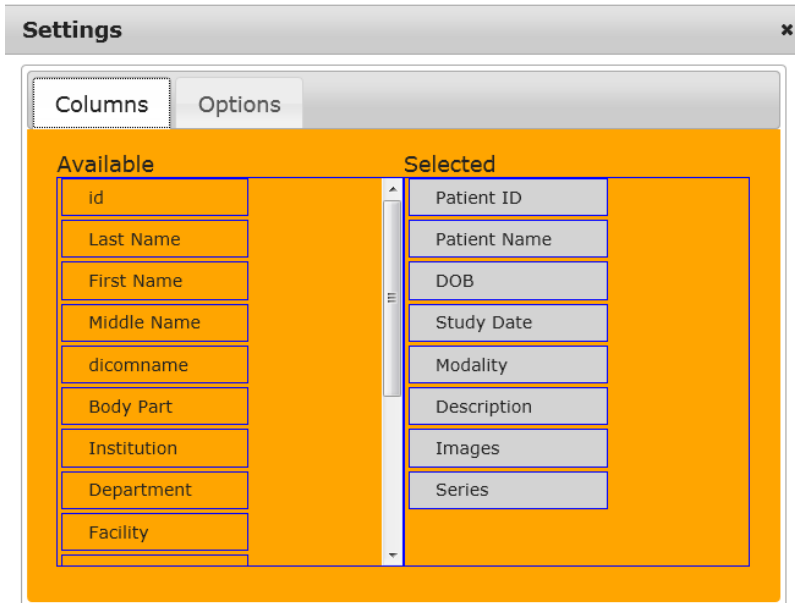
Settings

×

Columns

Options

Available

id

Last Name

First Name

Middle Name

dicomname

Body Part

Institution

Department

Facility

Selected

Patient ID

Patient Name

DOB

Study Date

Modality

Description

Images

Series